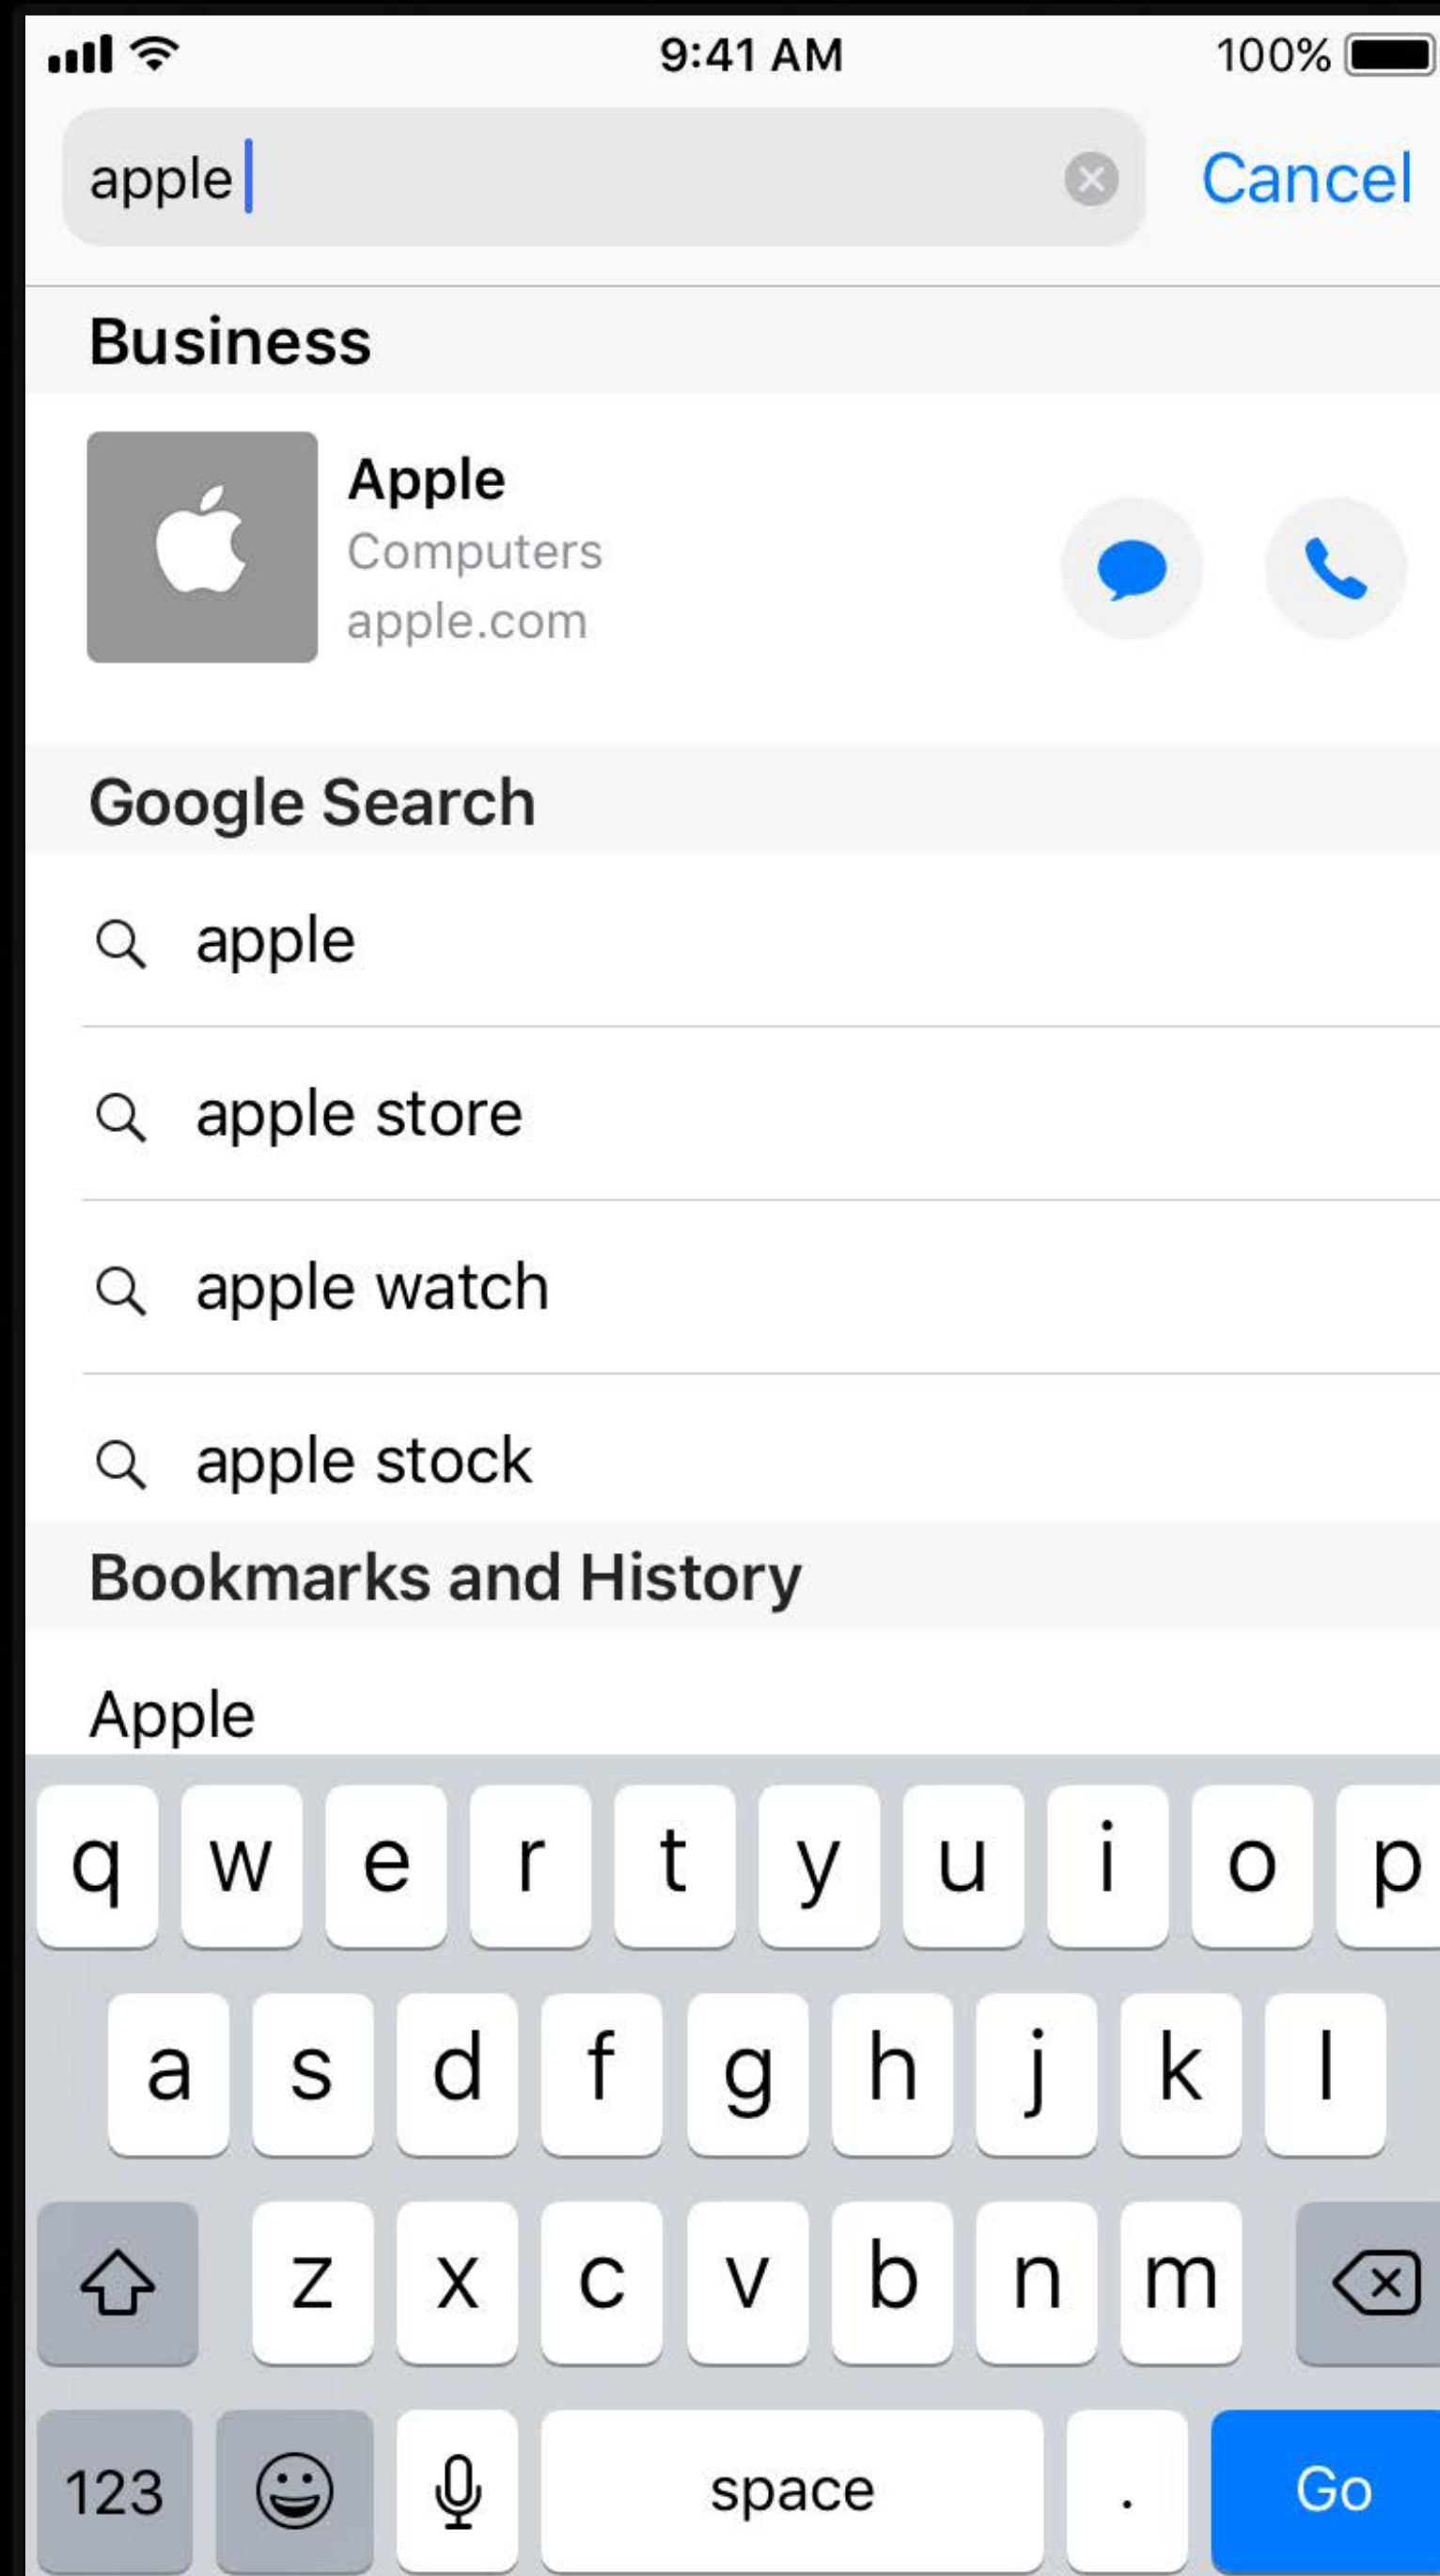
9:41 AM

100%

apple

Cancel

Business

Apple
Computers
apple.com

Google Search

apple

apple store

apple watch

apple stock

Bookmarks and History

Apple

q w e r t y u i o p

a s d f g h j k l

z x c v b n m

123 space . Go